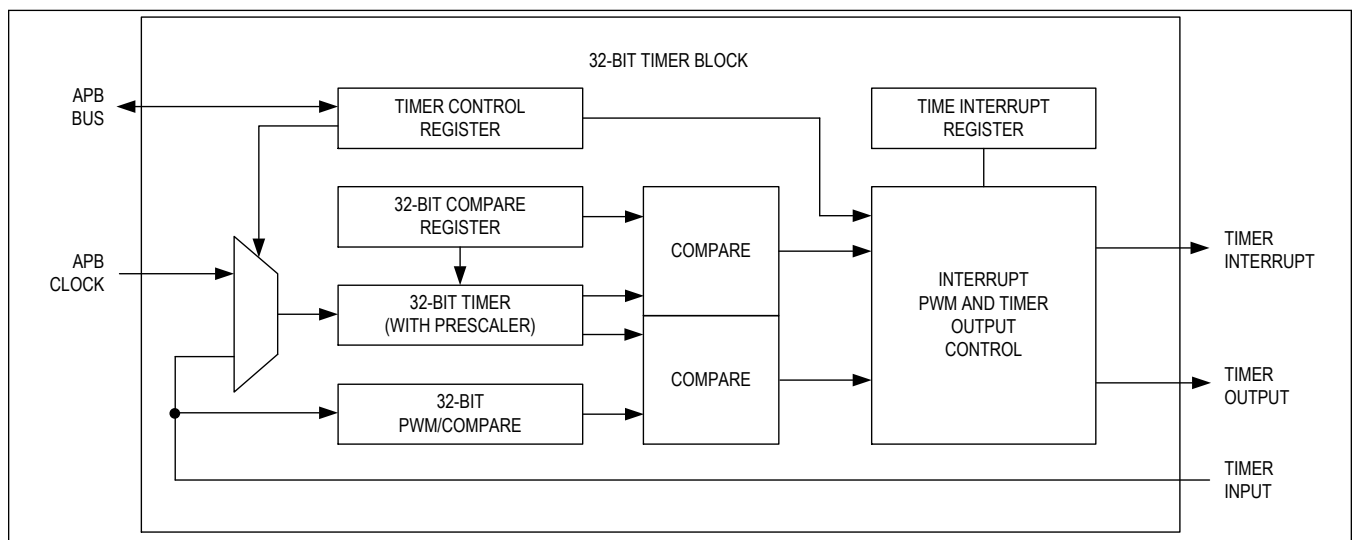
32-BIT TIMER BLOCK

APB BUS

TIMER CONTROL REGISTER

TIME INTERRUPT REGISTER

32-BIT COMPARE REGISTER

APB CLOCK

COMPARE

INTERRUPT PWM AND TIMER OUTPUT CONTROL

TIMER INTERRUPT

32-BIT TIMER (WITH PRESCALER)

COMPARE

TIMER OUTPUT

32-BIT PWM/COMPARE

TIMER INPUT